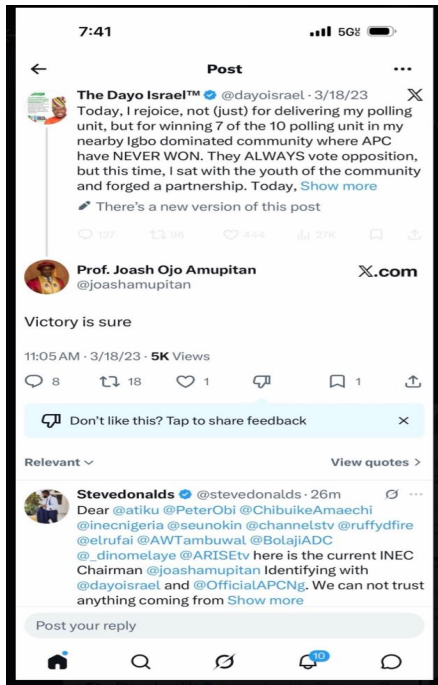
7:41 5G

Post

The Dayo Israel™ @dayoisrael · 3/18/23
Today, I rejoice, not (just) for delivering my polling unit, but for winning 7 of the 10 polling unit in my nearby Igbo dominated community where APC have NEVER WON. They ALWAYS vote opposition, but this time, I sat with the youth of the community and forged a partnership. Today, Show more

There's a new version of this post

137 96 444 27K

Prof. Joash Ojo Amupitan
@joashamupitan
X.com

Victory is sure

11:05 AM · 3/18/23 · 5K Views

8 18 1 1

Don't like this? Tap to share feedback

Relevant

View quotes

Stevedonalds @stevedonalds · 26m
Dear @atiku @PeterObi @ChibuikeAmaechi @inecnigeria @seunokin @channelstv @ruffydfire @elrufai @AWTambuwal @BolajiADC @_dinomelaye @ARISEtv here is the current INEC Chairman @joashamupitan Identifying with @dayoisrael and @OfficialAPCNg. We can not trust anything coming from Show more

Post your reply

10